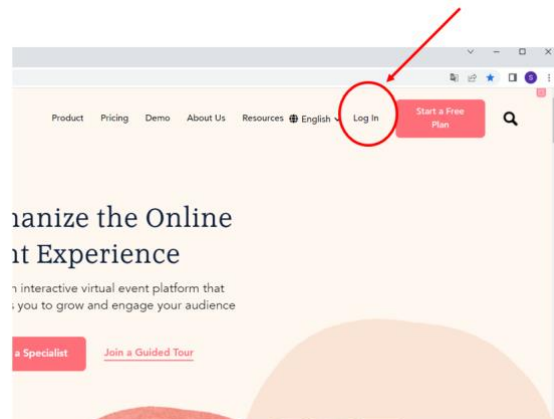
Product Pricing Demo About Us Resources English Log In Start a Free Plan

nanize the Online
nt Experience

n interactive virtual event platform that
s you to grow and engage your audience

a Specialist Join a Guided Tour